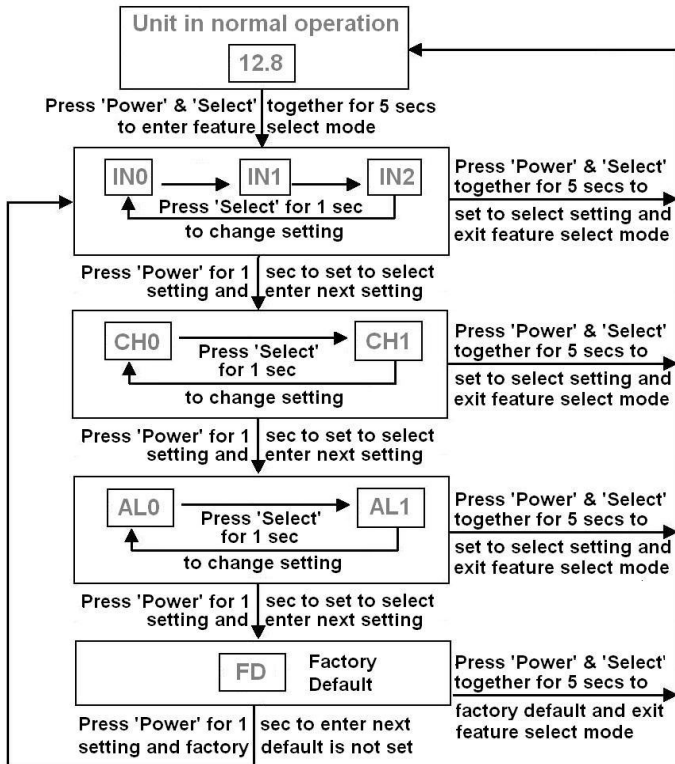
Unit in normal operation

12.8

Press 'Power' & 'Select' together for 5 secs to enter feature select mode

IN0

IN1

IN2

Press 'Select' for 1 sec to change setting

Press 'Power' & 'Select' together for 5 secs to set to select setting and exit feature select mode

Press 'Power' for 1 sec to set to select setting and enter next setting

CH0

Press 'Select' for 1 sec

CH1

to change setting

Press 'Power' & 'Select' together for 5 secs to set to select setting and exit feature select mode

Press 'Power' for 1 sec to set to select setting and enter next setting

AL0

Press 'Select' for 1 sec

AL1

to change setting

Press 'Power' & 'Select' together for 5 secs to set to select setting and exit feature select mode

Press 'Power' for 1 sec to set to select setting and enter next setting

FD

Factory Default

Press 'Power' & 'Select' together for 5 secs to factory default and exit feature select mode

Press 'Power' for 1 sec to enter next setting and factory default is not set